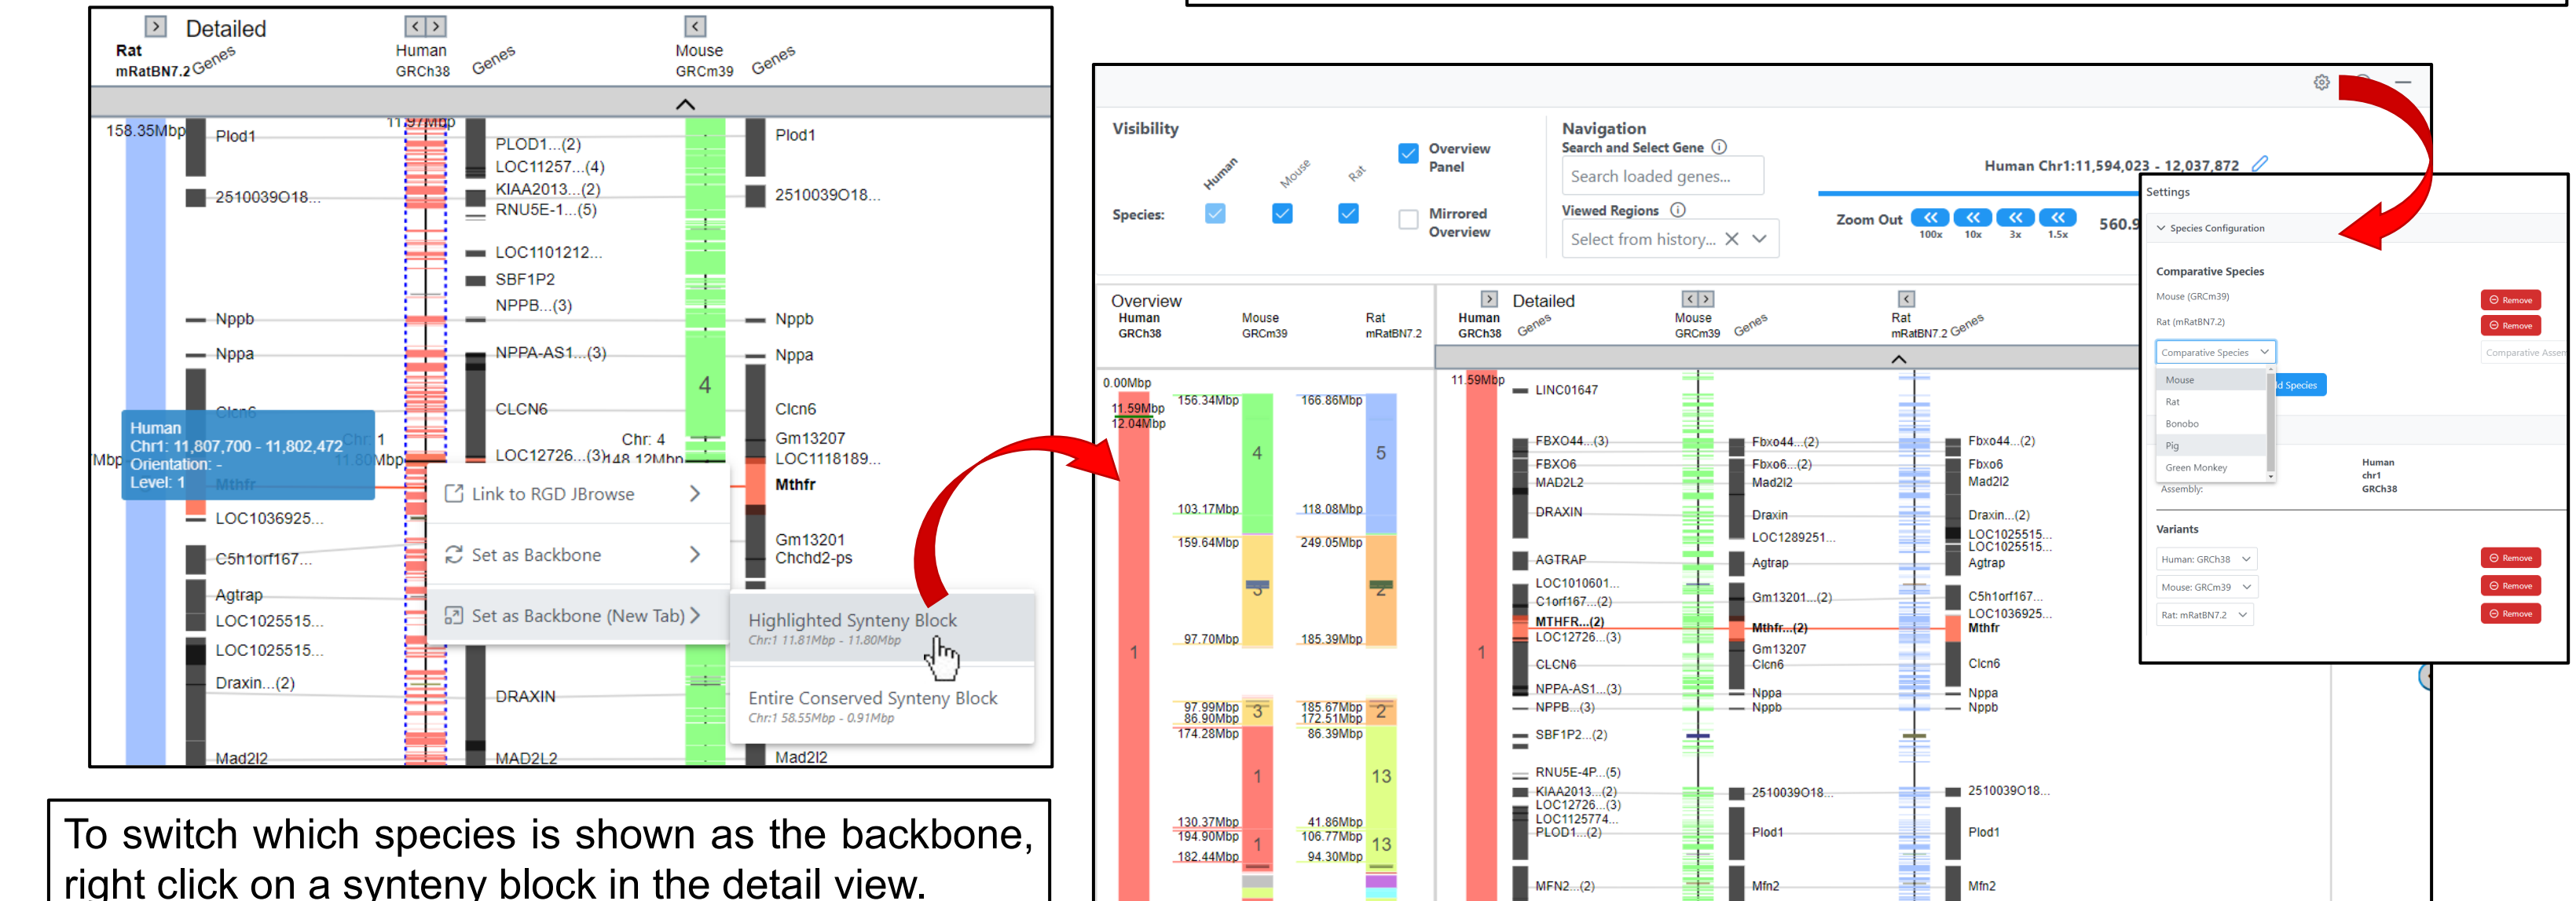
Detailed
Rat mRatBN7.2 Genes
Human GRCh38 Genes
Mouse GRCm39 Genes

158.35Mbp
Plod1
2510039O18...
Nppb
Nppa
Clcn6
Mthfr
LOC1036925...
C5h1orf167...
Agtrap
LOC1025515...
LOC1025515...
Draxin...(2)
Mad2l2

11.97Mbp
PLOD1...(2)
LOC11257...(4)
KIAA2013...(2)
RNU5E-1...(5)
LOC1101212...
SBF1P2
NPPB...(3)
NPPA-AS1...(3)
CLCN6
LOC12726...(3)
DRAXIN
MAD2L2

Chr: 4
148.12Mbp
4

Plod1
2510039O18...
Nppb
Nppa
Clcn6
Gm13207
LOC1118189...
Mthfr
Gm13201
Chchd2-ps
Mad2l2

Human
Chr1: 11,807,700 - 11,802,472
Orientation: -
Level: 1

Link to RGD JBrowse
Set as Backbone
Set as Backbone (New Tab)
Highlighted Synteny Block
Chr:1 11.81Mbp - 11.80Mbp
Entire Conserved Synteny Block
Chr:1 58.55Mbp - 0.91Mbp

To switch which species is shown as the backbone, right click on a synteny block in the detail view.

Visibility
Species: Human Mouse Rat
Overview Panel
Mirrored Overview
Navigation
Search and Select Gene
Search loaded genes...
Viewed Regions
Select from history...
Human Chr1:11,594,023 - 12,037,872
Zoom Out 100x 10x 3x 1.5x
560.9

Overview
Human GRCh38
Mouse GRCm39
Rat mRatBN7.2
0.00Mbp
11.59Mbp
12.04Mbp
156.34Mbp
103.17Mbp
159.64Mbp
97.70Mbp
97.99Mbp
86.90Mbp
174.28Mbp
130.37Mbp
194.90Mbp
182.44Mbp
166.86Mbp
118.08Mbp
249.05Mbp
185.39Mbp
185.67Mbp
172.51Mbp
86.39Mbp
41.86Mbp
106.77Mbp
94.30Mbp
1 4 3 3 1 1 5 2 2 13 13

Detailed
Human GRCh38 Genes
Mouse GRCm39 Genes
Rat mRatBN7.2 Genes
11.59Mbp
LINC01647
FBXO44...(3)
FBXO6
MAD2L2
DRAXIN
AGTRAP
LOC1010601...
C1orf167...(2)
MTHFR...(2)
LOC12726...(3)
CLCN6
NPPA-AS1...(3)
NPPB...(3)
SBF1P2...(2)
RNU5E-4P...(5)
KIAA2013...(2)
LOC12726...(3)
LOC1125774...
PLOD1...(2)
MFN2...(2)
1
Fbxo44...(2)
Fbxo6...(2)
Mad2l2
Draxin
LOC1289251...
Agtrap
Gm13201...(2)
Mthfr...(2)
Gm13207
Clcn6
Nppa
Nppb
2510039O18...
Plod1
Mfn2
Fbxo44...(2)
Fbxo6
Mad2l2
Draxin...(2)
LOC1025515...
LOC1025515...
Agtrap
C5h1orf167...
LOC1036925...
Mthfr
Clcn6
Nppa
Nppb
2510039O18...
Plod1
Mfn2

Settings
Species Configuration
Comparative Species
Mouse (GRCm39) Remove
Rat (mRatBN7.2) Remove
Comparative Species
Comparative Assem
Mouse
Rat
Bonobo
Pig
Green Monkey
d Species
Assembly:
Human chr1 GRCh38
Variants
Human: GRCh38 Remove
Mouse: GRCm39 Remove
Rat: mRatBN7.2 Remove